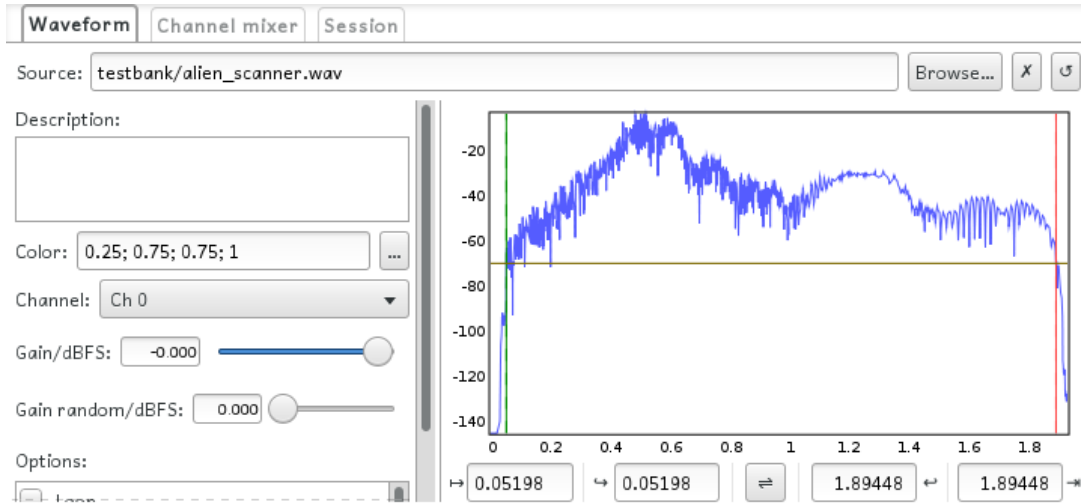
Waveform | Channel mixer | Session

Source: testbank/alien_scanner.wav Browse... ✗ ↺

Description:

Color: 0.25; 0.75; 0.75; 1 ...

Channel: Ch 0

Gain/dBFS: -0.000

Gain random/dBFS: 0.000

Options:

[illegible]

-20
-40
-60
-80
-100
-120
-140

0 0.2 0.4 0.6 0.8 1 1.2 1.4 1.6 1.8

↦ 0.05198 ↪ 0.05198 ⇌ 1.89448 ↩ 1.89448 ⇥